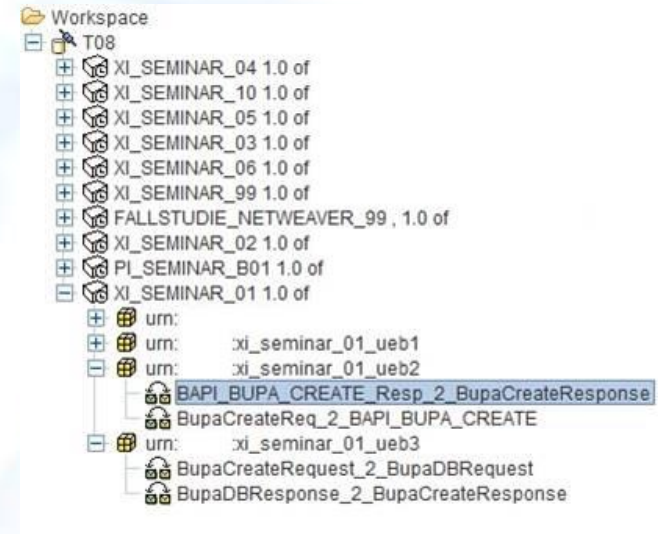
Workspace
T08
XI_SEMINAR_04 1.0 of
XI_SEMINAR_10 1.0 of
XI_SEMINAR_05 1.0 of
XI_SEMINAR_03 1.0 of
XI_SEMINAR_06 1.0 of
XI_SEMINAR_99 1.0 of
FALLSTUDIE_NETWEAVER_99 , 1.0 of
XI_SEMINAR_02 1.0 of
PI_SEMINAR_B01 1.0 of
XI_SEMINAR_01 1.0 of
urn:
urn: :xi_seminar_01_ueb1
urn: :xi_seminar_01_ueb2
BAPI_BUPA_CREATE_Resp_2_BupaCreateResponse
BupaCreateReq_2_BAPI_BUPA_CREATE
urn: :xi_seminar_01_ueb3
BupaCreateRequest_2_BupaDBRequest
BupaDBResponse_2_BupaCreateResponse